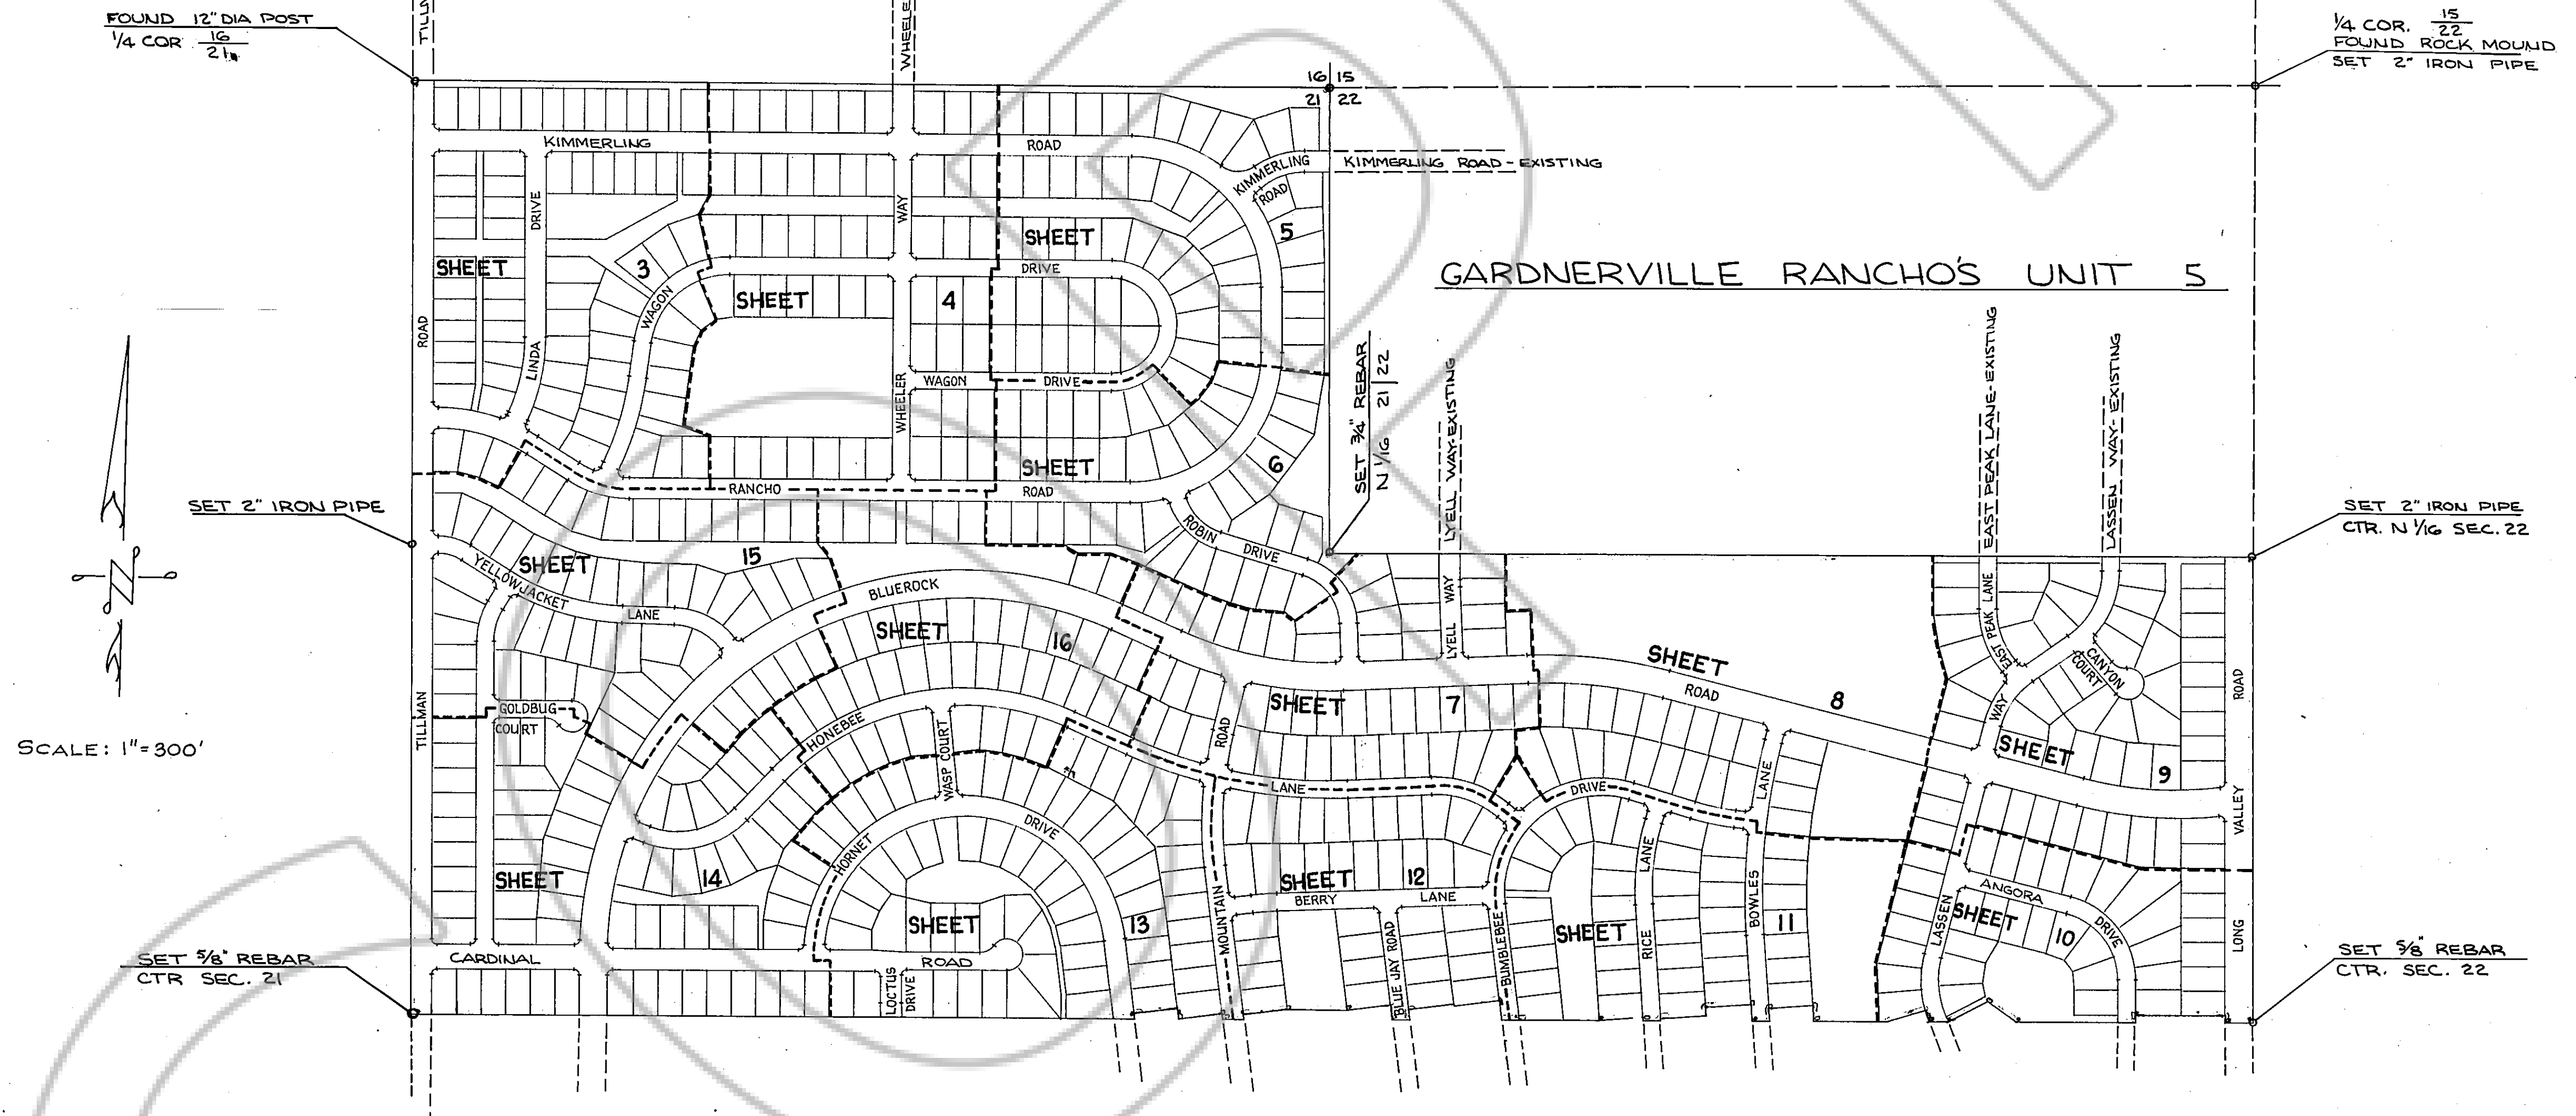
FOUND 12" DIA POST
1/4 COR $\frac{16}{21}$

TILLMAN

WHEELER

16 | 15
21 | 22

1/4 COR. $\frac{15}{22}$
FOUND ROCK MOUND
SET 2" IRON PIPE

KIMMERLING

ROAD

KIMMERLING ROAD

KIMMERLING ROAD - EXISTING

DRIVE

WAY

SHEET 5

SHEET 3

SHEET 4

DRIVE

WAGON

GARDNERVILLE RANCHO'S UNIT 5

ROAD

LINDA

WHEELER

WAGON

DRIVE

SET 3/4" REBAR
N 1/16 21 | 22

LYELL WAY-EXISTING

EAST PEAK LANE-EXISTING

LASSEN WAY-EXISTING

SHEET 6

SET 2" IRON PIPE

RANCHO

ROAD

ROBIN DRIVE

SET 2" IRON PIPE
CTR. N 1/16 SEC. 22

SHEET 15

YELLOWJACKET

LANE

BLUEROCK

LYELL WAY

EAST PEAK LANE

SHEET 16

SHEET 8

ROAD

CANYON COURT

WAY

ROAD

TILLMAN

GOLDBUG COURT

SHEET 7

ROAD

HONEBEE

SCALE: 1"=300'

WASP COURT

SHEET 9

LANE

DRIVE

LANE

VALLEY

DRIVE

HORNET

SHEET 14

SHEET

SHEET 12

BERRY

LANE

ANGORA

SHEET 13

MOUNTAIN

SHEET

RICE

BOWLES 11

LASSEN

SHEET 10

DRIVE

LONG

SET 5/8" REBAR
CTR SEC. 21

CARDINAL

LOCTUS DRIVE

ROAD

BLUE JAY ROAD

BUMBLEBEE

SET 5/8" REBAR
CTR. SEC. 22